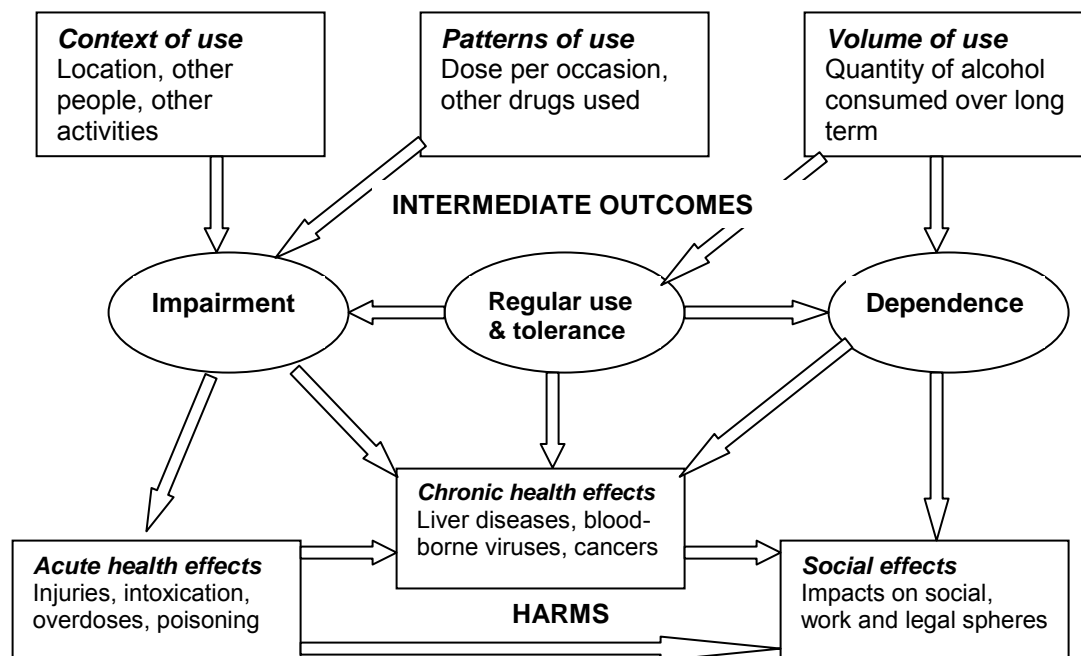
*Context of use*
Location, other people, other activities

*Patterns of use*
Dose per occasion, other drugs used

*Volume of use*
Quantity of alcohol consumed over long term

INTERMEDIATE OUTCOMES

Impairment

Regular use & tolerance

Dependence

*Chronic health effects*
Liver diseases, blood-borne viruses, cancers

*Acute health effects*
Injuries, intoxication, overdoses, poisoning

HARMS

*Social effects*
Impacts on social, work and legal spheres